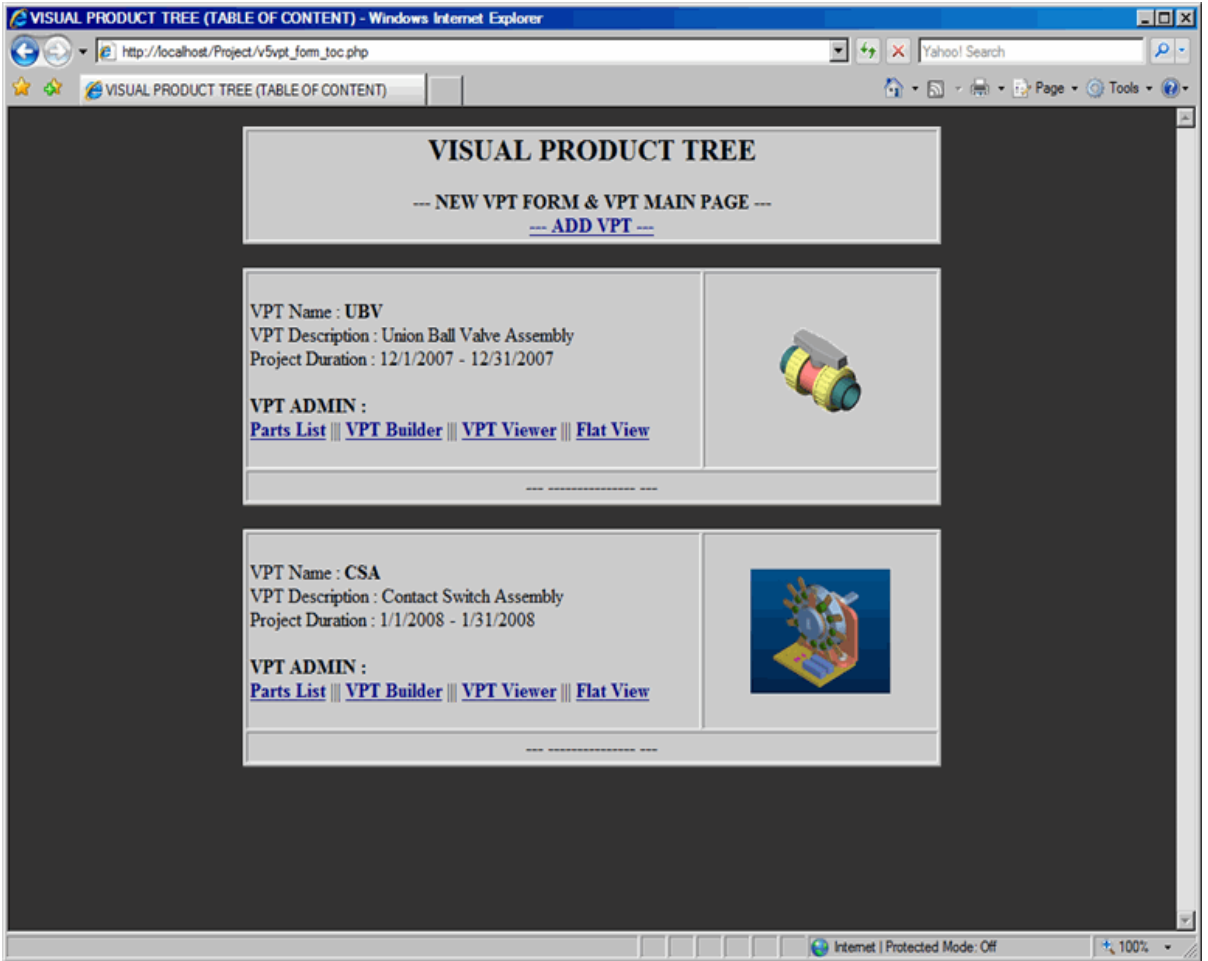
VISUAL PRODUCT TREE (TABLE OF CONTENT) - Windows Internet Explorer

http://localhost/Project/v5vpt_form_toc.php

Yahoo! Search

VISUAL PRODUCT TREE (TABLE OF CONTENT)

Page ▾ Tools ▾

VISUAL PRODUCT TREE

--- NEW VPT FORM & VPT MAIN PAGE ---
--- ADD VPT ---

VPT Name : UBV
VPT Description : Union Ball Valve Assembly
Project Duration : 12/1/2007 - 12/31/2007

VPT ADMIN :
Parts List ||| VPT Builder ||| VPT Viewer ||| Flat View

--- --------------- ---

VPT Name : CSA
VPT Description : Contact Switch Assembly
Project Duration : 1/1/2008 - 1/31/2008

VPT ADMIN :
Parts List ||| VPT Builder ||| VPT Viewer ||| Flat View

--- --------------- ---

Internet | Protected Mode: Off

100%